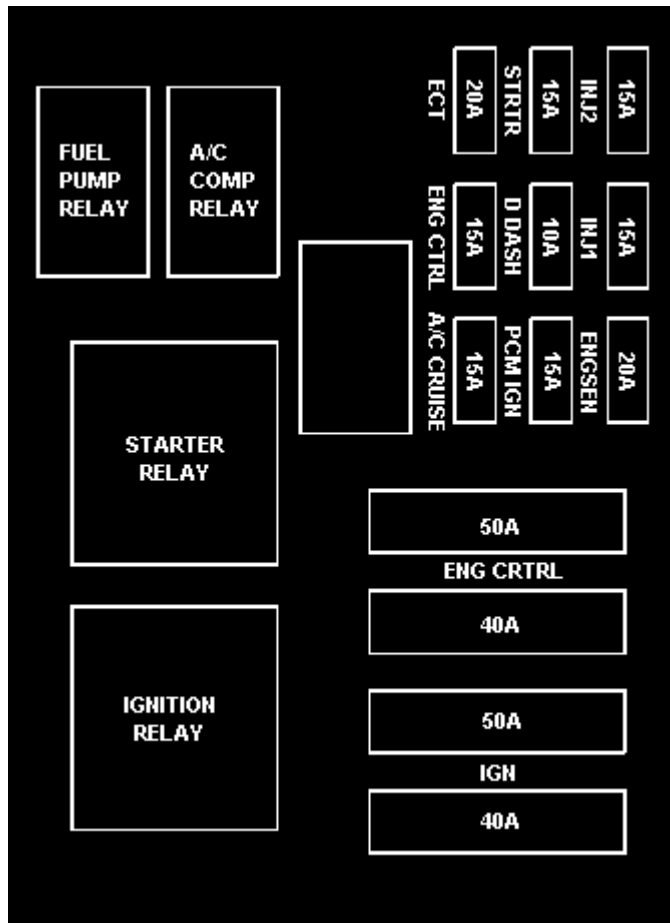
FUEL PUMP RELAY

A/C COMP RELAY

ECT
20A

STRTR
15A

INJ2
15A

ENG CTRL
15A

D DASH
10A

INJ1
15A

A/C CRUISE
15A

PCM IGN
15A

ENGSEN
20A

STARTER RELAY

50A

ENG CRTRL

40A

IGNITION RELAY

50A

IGN

40A